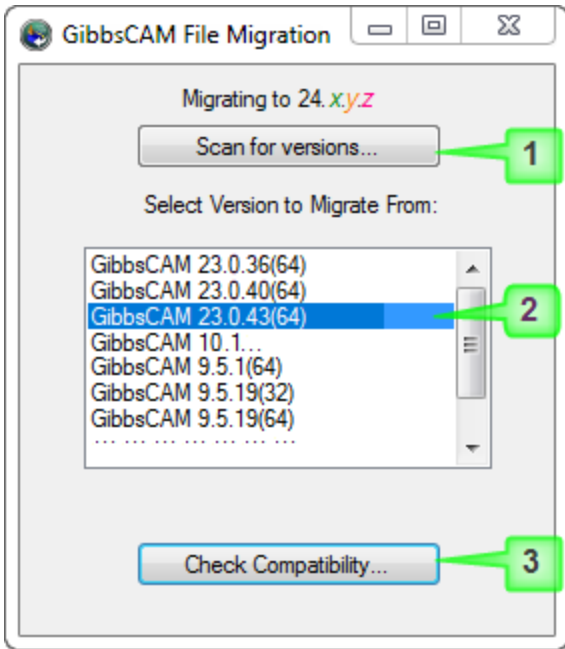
GibbsCAM File Migration

Migrating to 24.x.y.z

Scan for versions...

1

Select Version to Migrate From:

GibbsCAM 23.0.36(64)
GibbsCAM 23.0.40(64)
GibbsCAM 23.0.43(64)
GibbsCAM 10.1...
GibbsCAM 9.5.1(64)
GibbsCAM 9.5.19(32)
GibbsCAM 9.5.19(64)
... ... ... ... ... ... ...

2

Check Compatibility...

3